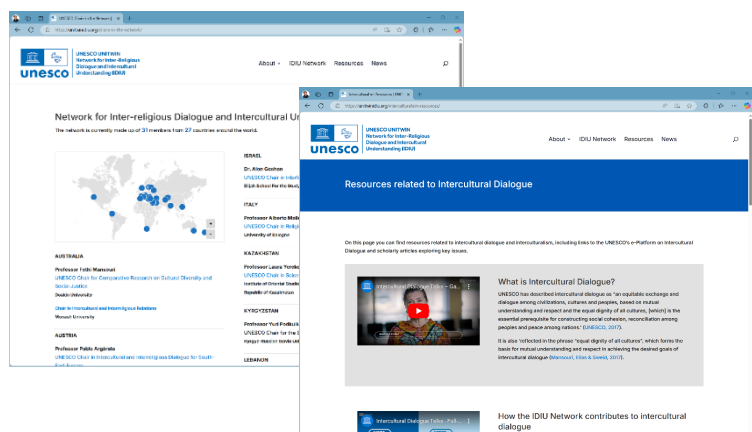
UNESCO UNITWIN Network for Inter-Religious Dialogue and Intercultural Understanding (IDIU)

unesco

About · IDIU Network Resources News

Network for Inter-religious Dialogue and Intercultural U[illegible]

The network is currently made up of 31 members from 27 countries around the world.

AUSTRALIA

Professor Fethi Mansouri
UNESCO Chair for Comparative Research on Cultural Diversity and Social Justice
Deakin University

Chair in Intercultural and Interreligious Relations
Monash University

AUSTRIA

Professor Pablo Argárate
UNESCO Chair in Intercultural and Interreligious Dialogue for South-East Europe

ISRAEL

Dr. Alon Goshen
UNESCO Chair in Interfaith
Elijah School for the Study

ITALY

Professor Alberto Melloni
UNESCO Chair on Religious
University of Bologna

KAZAKHSTAN

Professor Laura Yerekesheva
UNESCO Chair in Science
Institute of Oriental Studies
Republic of Kazakhstan

KYRGYZSTAN

Professor Yurii Podkuiko
UNESCO Chair for the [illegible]
Kyrgyz-Russian Slavic Uni

LEBANON

UNESCO UNITWIN Network for Inter-Religious Dialogue and Intercultural Understanding (IDIU)

unesco

About · IDIU Network Resources News

Resources related to Intercultural Dialogue

On this page you can find resources related to intercultural dialogue and interculturalism, including links to the UNESCO's e-Platform on Intercultural Dialogue and scholarly articles exploring key issues.

Intercultural Dialogue Talks – Ga...

What is Intercultural Dialogue?

UNESCO has described intercultural dialogue as "an equitable exchange and dialogue among civilizations, cultures and peoples, based on mutual understanding and respect and the equal dignity of all cultures, [which] is the essential prerequisite for constructing social cohesion, reconciliation among peoples and peace among nations" (UNESCO, 2017).

It is also reflected in the phrase "equal dignity of all cultures", which forms the basis for mutual understanding and respect in achieving the desired goals of intercultural dialogue (Mansouri, Elias & Sweid, 2017).

Intercultural Dialogue Talks – Full...

How the IDIU Network contributes to intercultural dialogue